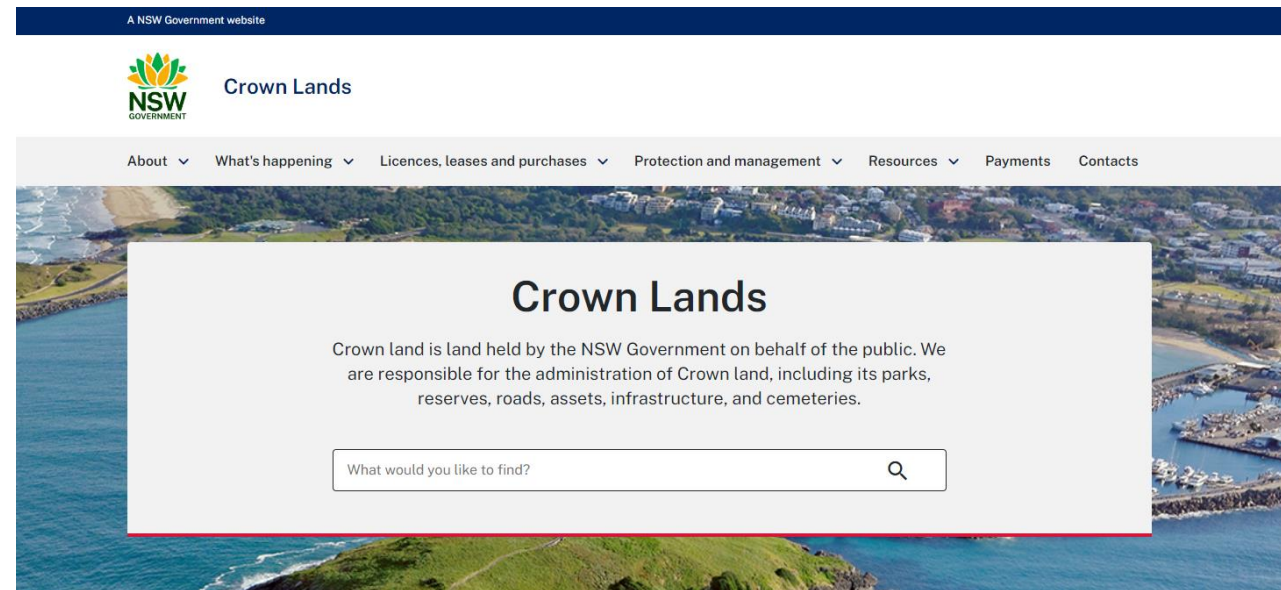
A NSW Government website

NSW
GOVERNMENT

Crown Lands

About What's happening Licences, leases and purchases Protection and management Resources Payments Contacts

Crown Lands

Crown land is land held by the NSW Government on behalf of the public. We are responsible for the administration of Crown land, including its parks, reserves, roads, assets, infrastructure, and cemeteries.

What would you like to find?